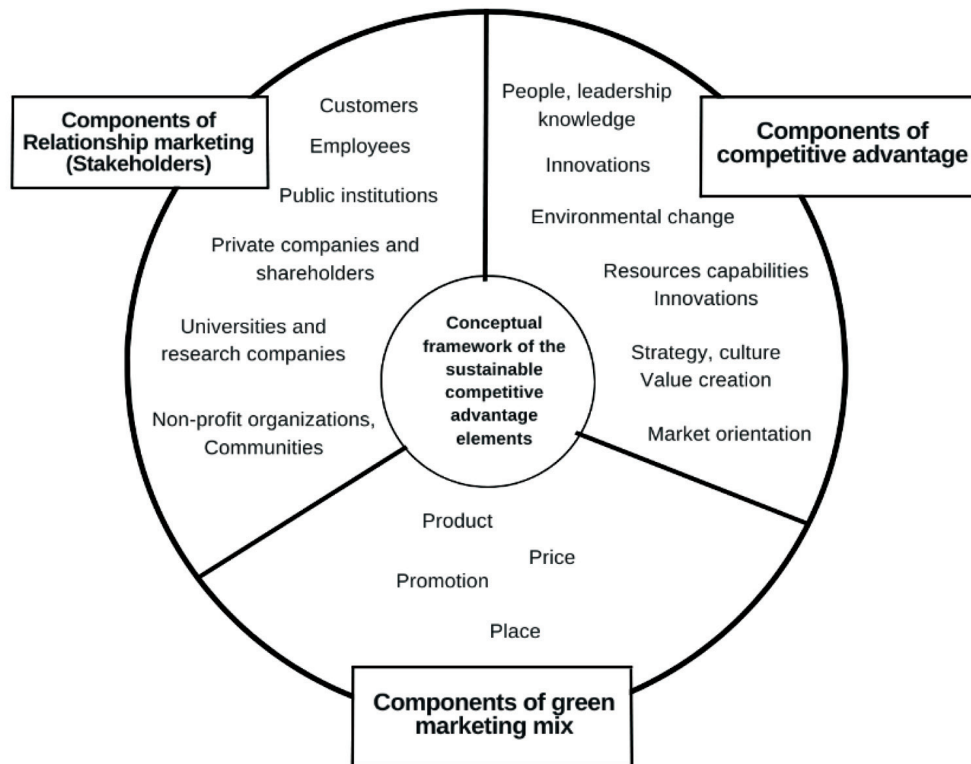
Components of Relationship marketing (Stakeholders)

Customers

Employees

Public institutions

Private companies and shareholders

Universities and research companies

Non-profit organizations, Communities

Components of competitive advantage

People, leadership knowledge

Innovations

Environmental change

Resources capabilities Innovations

Strategy, culture Value creation

Market orientation

Conceptual framework of the sustainable competitive advantage elements

Product

Price

Promotion

Place

Components of green marketing mix